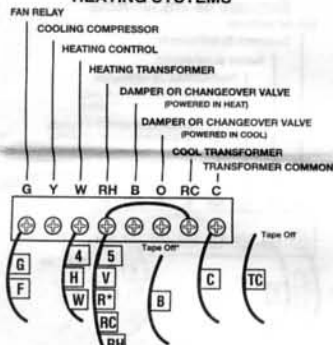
HEATING SYSTEMS

FAN RELAY
COOLING COMPRESSOR
HEATING CONTROL
HEATING TRANSFORMER
DAMPER OR CHANGEOVER VALVE (POWERED IN HEAT)
DAMPER OR CHANGEOVER VALVE (POWERED IN COOL)
COOL TRANSFORMER
TRANSFORMER COMMON

G Y W RH B O RC C

Tape Off*
Tape Off

G
F
4
H
W
5
V
R*
RC
RH
B
C
TC